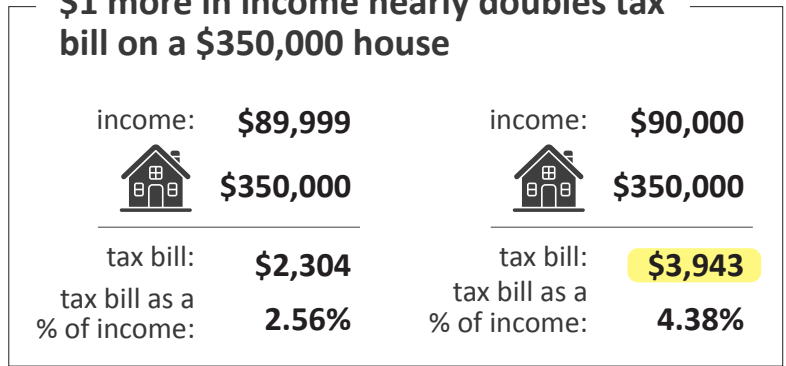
$1 more in income nearly doubles tax bill on a $350,000 house

income: $89,999

$350,000

tax bill: $2,304

tax bill as a % of income: 2.56%

income: $90,000

$350,000

tax bill: $3,943

tax bill as a % of income: 4.38%